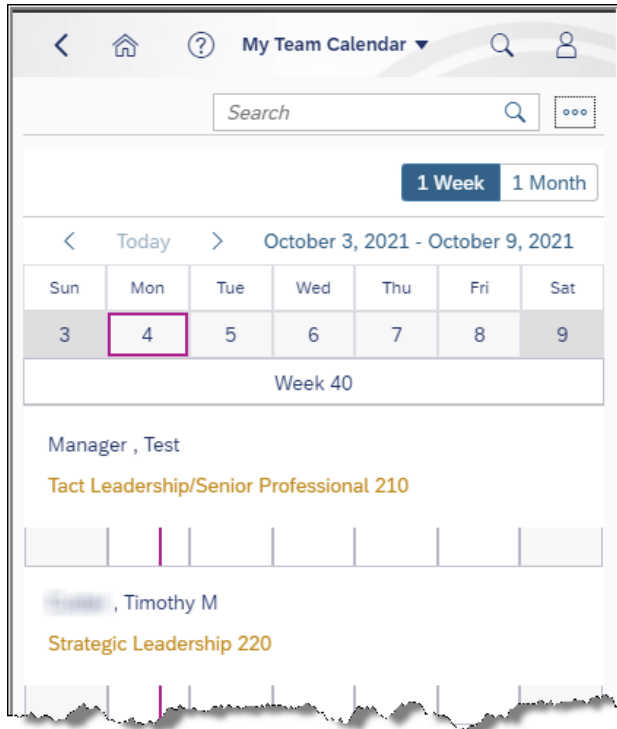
My Team Calendar ▾

Search

1 Week | 1 Month

< Today > October 3, 2021 - October 9, 2021

| Sun | Mon | Tue | Wed | Thu | Fri | Sat |
|---|---|---|---|---|---|---|
| 3 | 4 | 5 | 6 | 7 | 8 | 9 |

Week 40

Manager , Test

Tact Leadership/Senior Professional 210

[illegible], Timothy M

Strategic Leadership 220